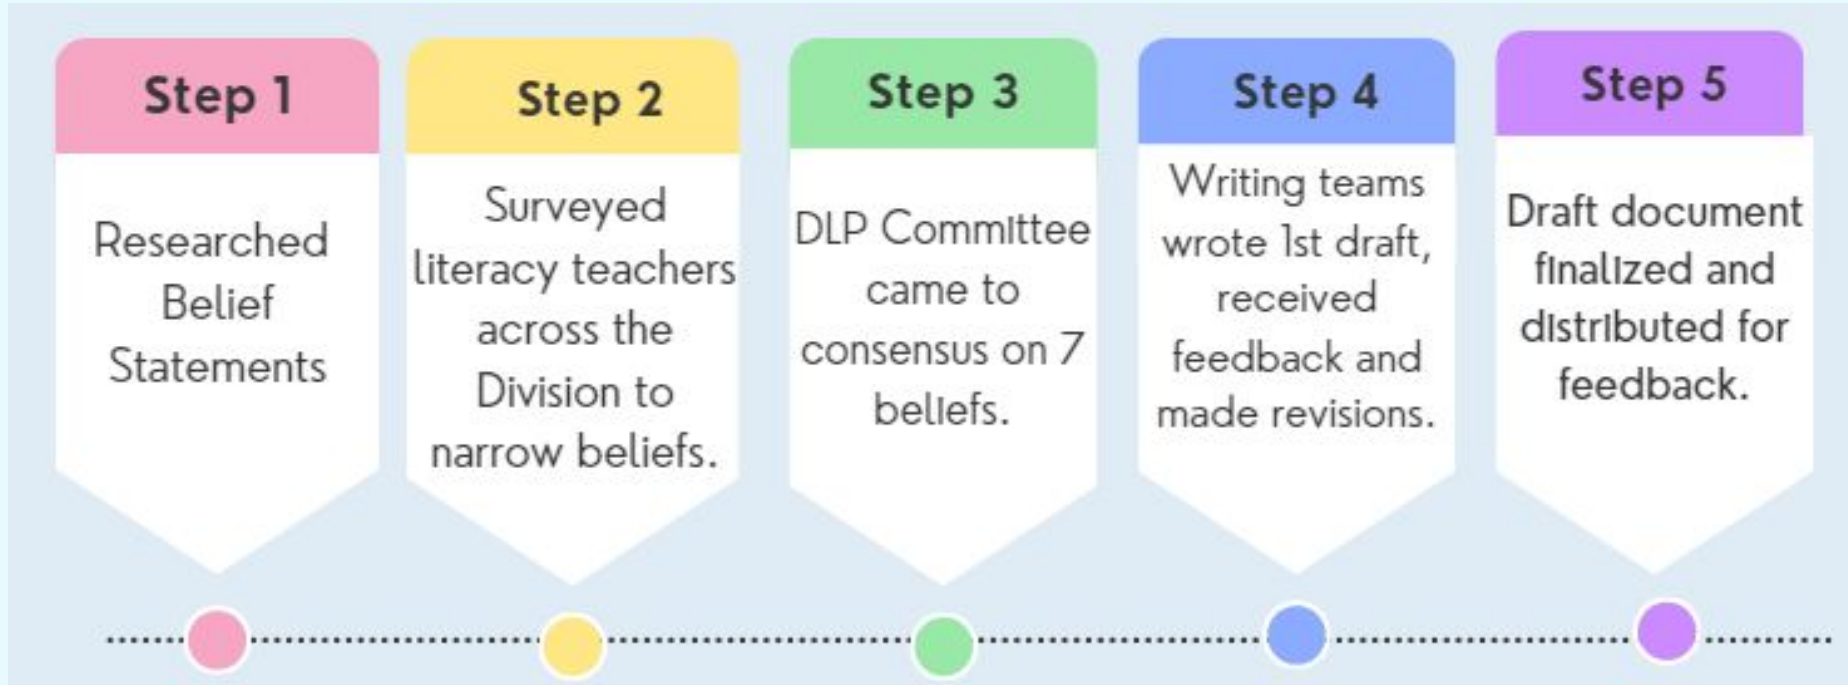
Step 1

Researched Belief Statements

Step 2

Surveyed literacy teachers across the Division to narrow beliefs.

Step 3

DLP Committee came to consensus on 7 beliefs.

Step 4

Writing teams wrote 1st draft, received feedback and made revisions.

Step 5

Draft document finalized and distributed for feedback.